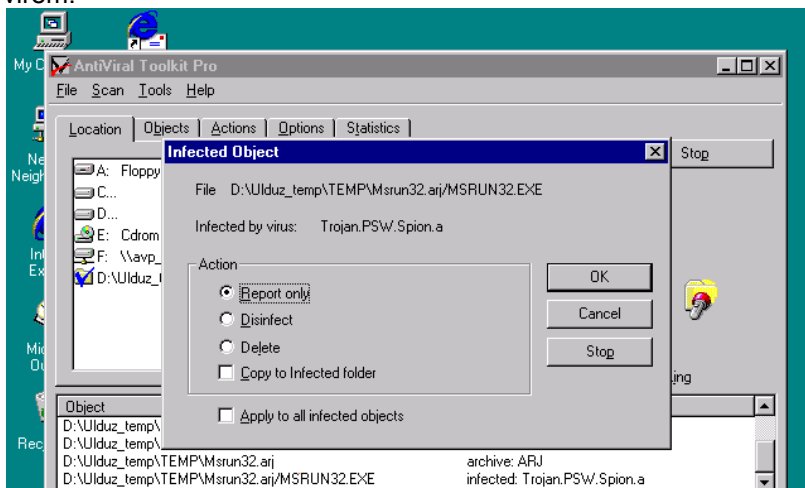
virom.

My C

AntiViral Toolkit Pro

File Scan Tools Help

Location | Objects | Actions | Options | Statistics

Stop

A: Floppy
C...
D...
E: Cdrom
F: \\avp_
D:\Ulduz_

Ne
Neigh

In
Ex

Mic
Ou

Rec

Infected Object

File D:\Ulduz_temp\TEMP\Msrun32.arj/MSRUN32.EXE

Infected by virus: Trojan.PSW.Spion.a

Action

Report only
Disinfect
Delete
Copy to Infected folder

OK
Cancel
Stop

Apply to all infected objects

ing

Object
D:\Ulduz_temp\
D:\Ulduz_temp\
D:\Ulduz_temp\TEMP\Msrun32.arj archive: ARJ
D:\Ulduz_temp\TEMP\Msrun32.arj/MSRUN32.EXE infected: Trojan.PSW.Spion.a